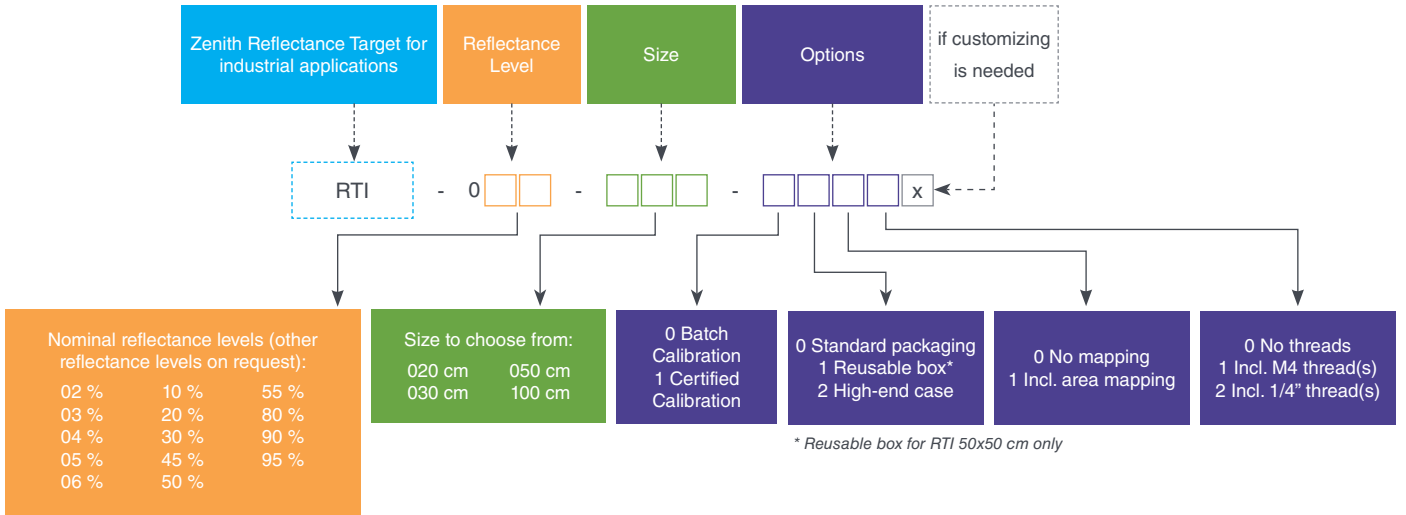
Zenith Reflectance Target for industrial applications

Reflectance Level

Size

Options

if customizing is needed

RTI - 0 - - x

Nominal reflectance levels (other reflectance levels on request):

| | | |
|---|---|---|
| 02 % | 10 % | 55 % |
| 03 % | 20 % | 80 % |
| 04 % | 30 % | 90 % |
| 05 % | 45 % | 95 % |
| 06 % | 50 % | |

Size to choose from:

| | |
|---|---|
| 020 cm | 050 cm |
| 030 cm | 100 cm |

0 Batch Calibration
1 Certified Calibration

0 Standard packaging
1 Reusable box*
2 High-end case

0 No mapping
1 Incl. area mapping

0 No threads
1 Incl. M4 thread(s)
2 Incl. 1/4" thread(s)

* Reusable box for RTI 50x50 cm only